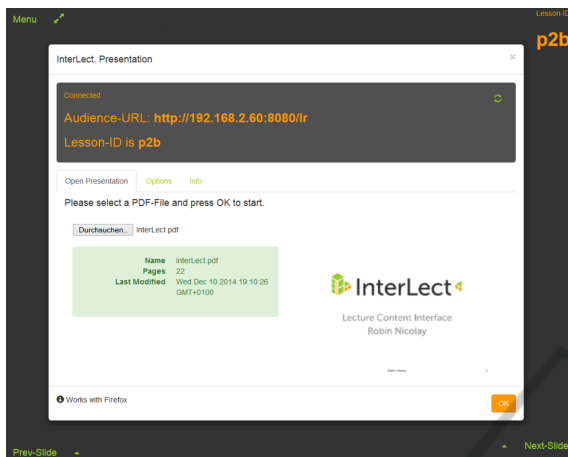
Menu

Lesson-ID

p2b

InterLect. Presentation

×

Connected

Audience-URL: **http://192.168.2.60:8080/lr**

Lesson-ID is **p2b**

Open Presentation | Options | Info

Please select a PDF-File and press OK to start.

Durchsuchen... InterLect.pdf

| | |
|---|---|
| Name | InterLect.pdf |
| Pages | 22 |
| Last Modified | Wed Dec 10 2014 19:10:26 GMT+0100 |

InterLect

Lecture Content Interface
Robin Nicolay

Robin Nicolay

1

Works with Firefox

OK

Prev-Slide

Next-Slide